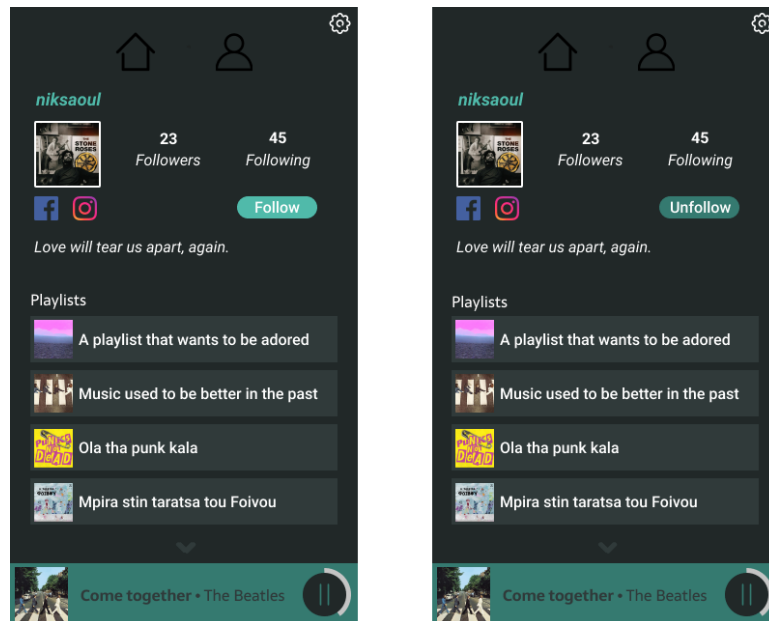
niksaoul

THE STONE ROSES

23
Followers

45
Following

Follow

Love will tear us apart, again.

Playlists

A playlist that wants to be adored

Music used to be better in the past

Ola tha punk kala

Mpira stin taratsa tou Foivou

Come together • The Beatles

niksaoul

THE STONE ROSES

23
Followers

45
Following

Unfollow

Love will tear us apart, again.

Playlists

A playlist that wants to be adored

Music used to be better in the past

Ola tha punk kala

Mpira stin taratsa tou Foivou

Come together • The Beatles